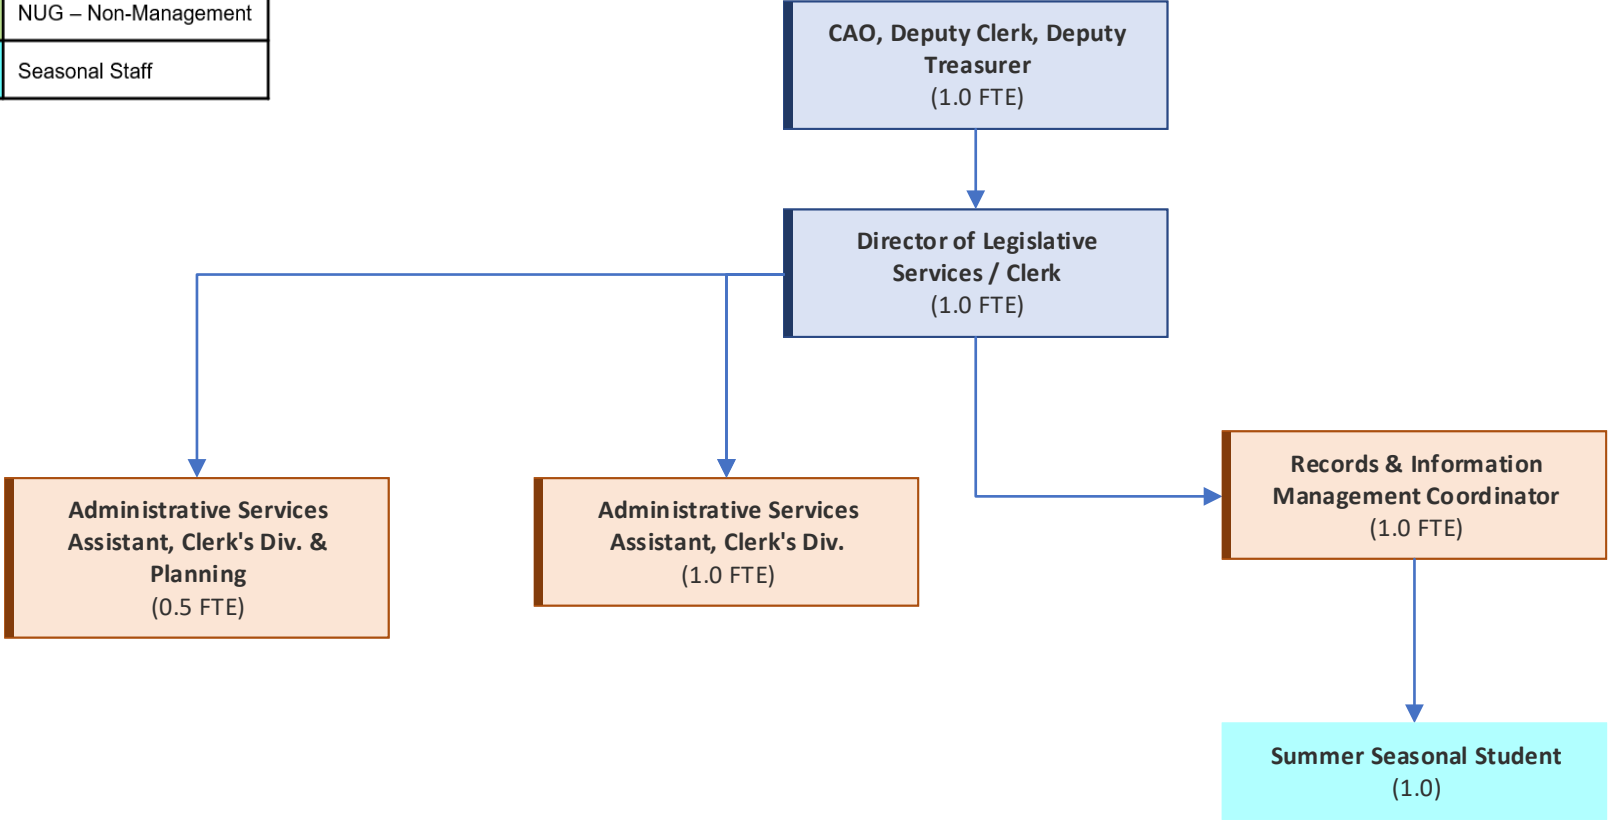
NUG – Non-Management

Seasonal Staff

CAO, Deputy Clerk, Deputy Treasurer
(1.0 FTE)

Director of Legislative Services / Clerk
(1.0 FTE)

Administrative Services Assistant, Clerk's Div. & Planning
(0.5 FTE)

Administrative Services Assistant, Clerk's Div.
(1.0 FTE)

Records & Information Management Coordinator
(1.0 FTE)

Summer Seasonal Student
(1.0)